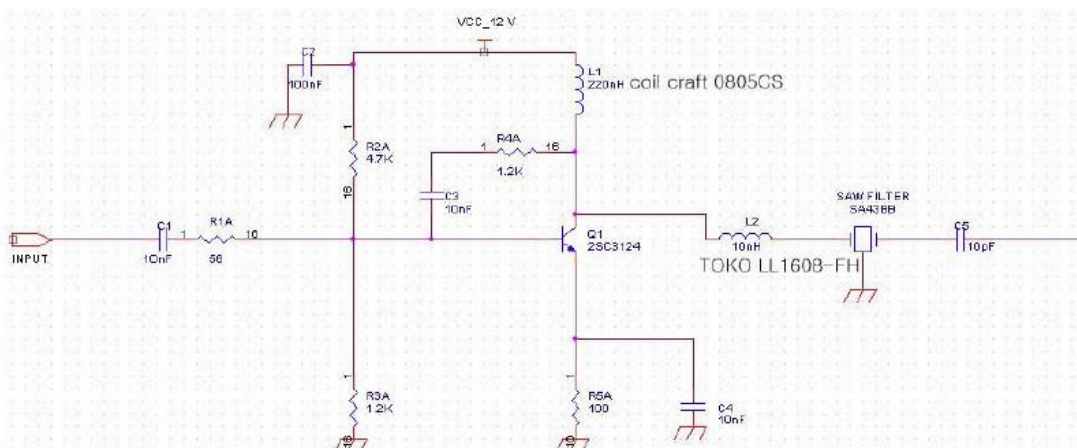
VCC_12 V

C2
100nF

L1
220nH coil craft 0805CS

R2A
4.7K

1

16

R4A
1
16
1.2K

C3
10nF

INPUT

C1
10nF

R1A
1
10
56

Q1
2SC3124

L2
10nH

TOKO LL1608-FH

SAW FILTER
SA436B

C5
10pF

1

R3A
1.2K

16

R5A
100

10

C4
10nF